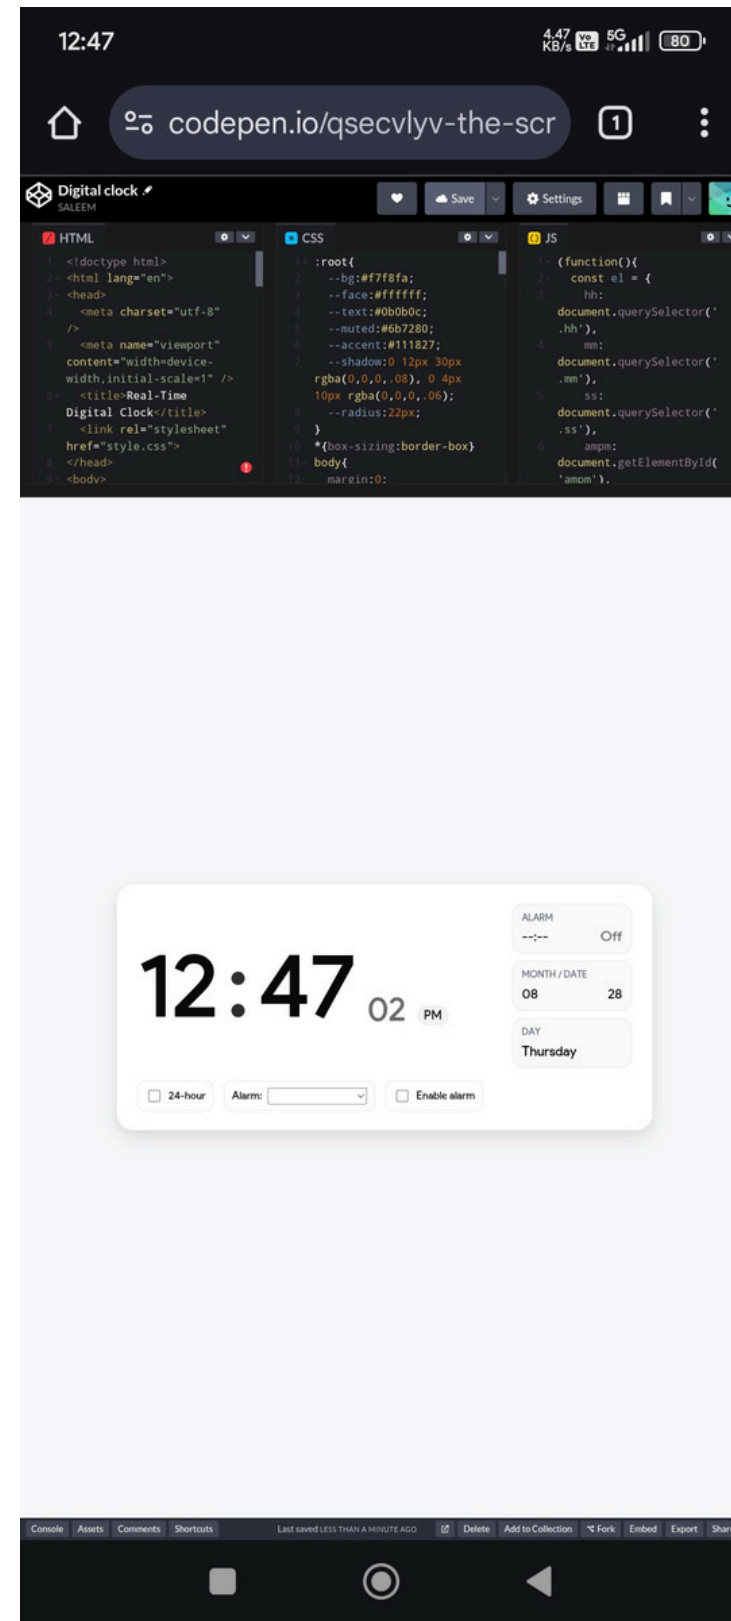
12:47

4.47 KB/s 5G 80

codepen.io/qsecvlyv-the-scr

1

Digital clock
SALEEM

Save

Settings

HTML

<!doctype html>
<html lang="en">
<head>
<meta charset="utf-8" />
<meta name="viewport" content="width=device-width,initial-scale=1" />
<title>Real-Time Digital Clock</title>
<link rel="stylesheet" href="style.css">
</head>
<body>

CSS

:root{
--bg:#f7f8fa;
--face:#ffffff;
--text:#0b0b0c;
--muted:#6b7280;
--accent:#111827;
--shadow:0 12px 30px rgba(0,0,0,.08), 0 4px 10px rgba(0,0,0,.06);
--radius:22px;
}
*{box-sizing:border-box}
body{
margin:0;

JS

(function(){
const el = {
hh: document.querySelector('.hh'),
mm: document.querySelector('.mm'),
ss: document.querySelector('.ss'),
ampm: document.getElementById('ampm'),

12:47 02 PM

ALARM
--:-- Off

MONTH / DATE
08 28

DAY
Thursday

24-hour

Alarm:

Enable alarm

Console Assets Comments Shortcuts Last saved LESS THAN A MINUTE AGO Delete Add to Collection Fork Embed Export Shar